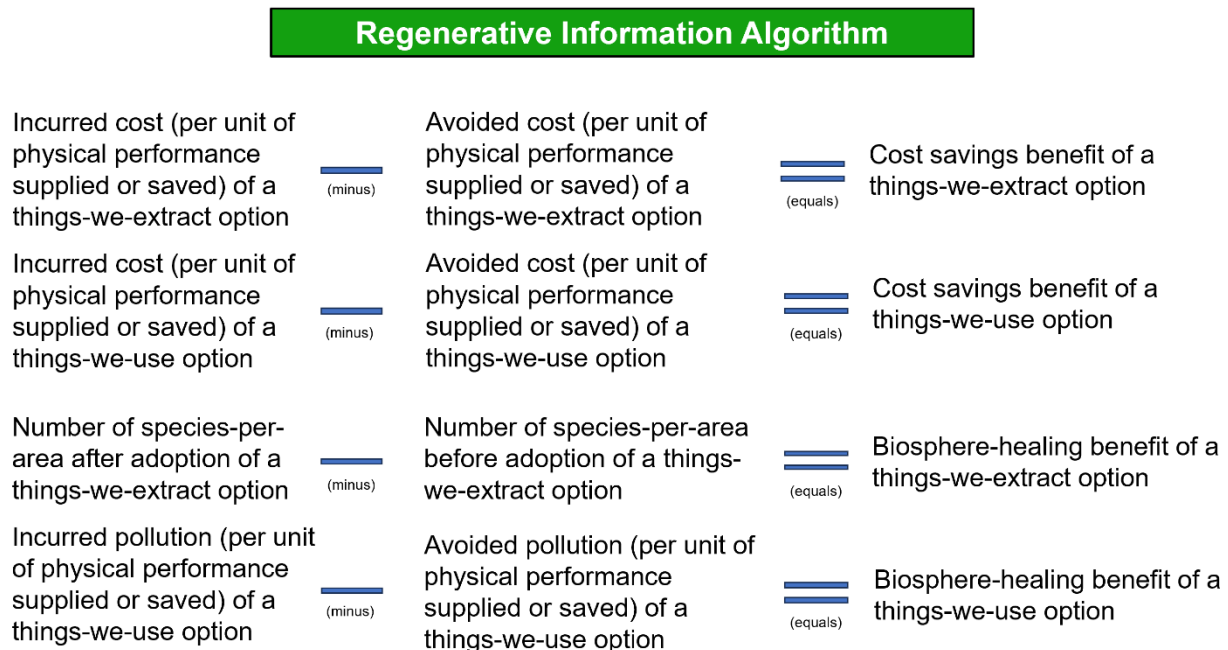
Regenerative Information Algorithm

Incurred cost (per unit of physical performance supplied or saved) of a things-we-extract option

(minus)

Avoided cost (per unit of physical performance supplied or saved) of a things-we-extract option

(equals)

Cost savings benefit of a things-we-extract option

Incurred cost (per unit of physical performance supplied or saved) of a things-we-use option

(minus)

Avoided cost (per unit of physical performance supplied or saved) of a things-we-use option

(equals)

Cost savings benefit of a things-we-use option

Number of species-per-area after adoption of a things-we-extract option

(minus)

Number of species-per-area before adoption of a things-we-extract option

(equals)

Biosphere-healing benefit of a things-we-extract option

Incurred pollution (per unit of physical performance supplied or saved) of a things-we-use option

(minus)

Avoided pollution (per unit of physical performance supplied or saved) of a things-we-use option

(equals)

Biosphere-healing benefit of a things-we-use option